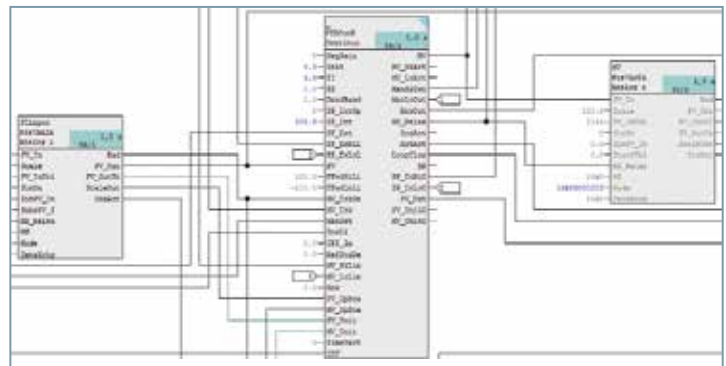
PIDConL
Ctrl
1.0
GainPerc
Gain
Ti
TD
ManHiLim
ManLoLim
SP_Int
SP_Ext
SP_ExtLi
SP_ExtHi
PV
PVHiLim
PVLoLim
MV
MV_HiLim
MV_LoLim
Man
SP
PV_Out
MV_Out
ManOut
LMN
ManHiOut
ManLoOut
ErrOut
AutoAct
LoopClose

Filter
Sig
Source 1
PV_In
Scale
PV_InUnit
Out
PV_Out
ScaleOut
ScaleOut_In
SubstPV_In
SubstPV_I
MS_Relea
Mode
OpenLoop

PV
PIDValve
PV_In
Scale
PV_InUnit
PV_Out
ScaleOut
ScaleOut
SubstPV_In
SubstPV_I
MS_Relea
Mode
OpenLoop